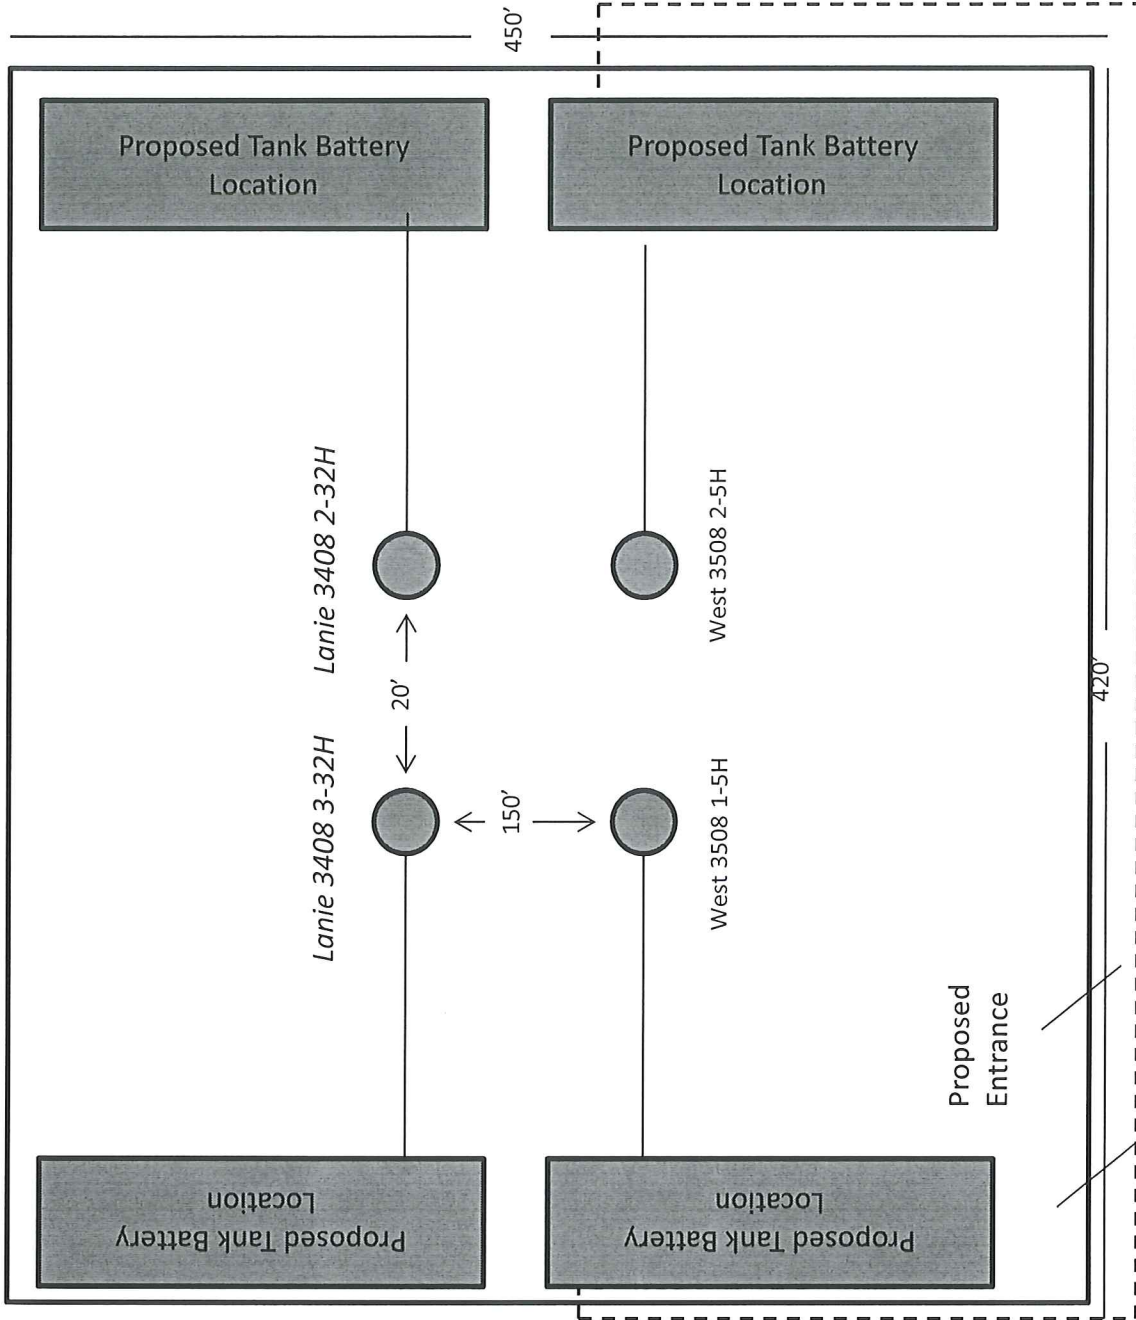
450'

Proposed Tank Battery Location

Proposed Tank Battery Location

Lanie 3408 2-32H

West 3508 2-5H

20'

Lanie 3408 3-32H

150'

West 3508 1-5H

420'

Proposed Entrance

Proposed Tank Battery Location

Proposed Tank Battery Location